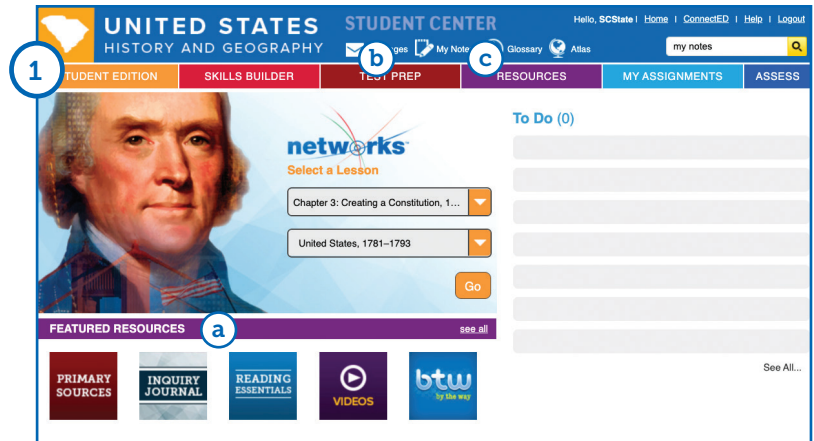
UNITED STATES
HISTORY AND GEOGRAPHY
STUDENT CENTER

Hello, SCState | Home | ConnectED | Help | Logout

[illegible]ges  My Note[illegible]  Glossary  Atlas

my notes

1

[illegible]TUDENT EDITION  SKILLS BUILDER  TE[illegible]T PREP  RESOURCES  MY ASSIGNMENTS  ASSESS

b

c

networks
Select a Lesson

Chapter 3: Creating a Constitution, 1...

United States, 1781–1793

Go

To Do (0)

FEATURED RESOURCES

a

see all

PRIMARY SOURCES

INQUIRY JOURNAL

READING ESSENTIALS

VIDEOS

btw
by the way

See All...